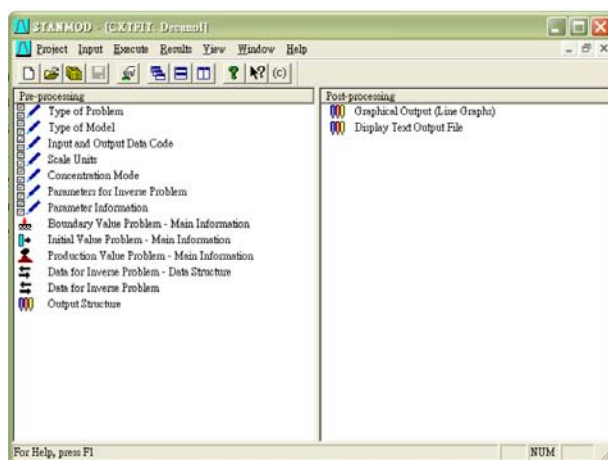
STANMOD - [CXTFIT: Decamol]

Project Input Execute Results View Window Help

(c)

Pre-processing
Type of Problem
Type of Model
Input and Output Data Code
Scale Units
Concentration Mode
Parameters for Inverse Problem
Parameter Information
Boundary Value Problem - Main Information
Initial Value Problem - Main Information
Production Value Problem - Main Information
Data for Inverse Problem - Data Structure
Data for Inverse Problem
Output Structure

Post-processing
Graphical Output (Line Graphs)
Display Text Output File

For Help, press F1
NUM